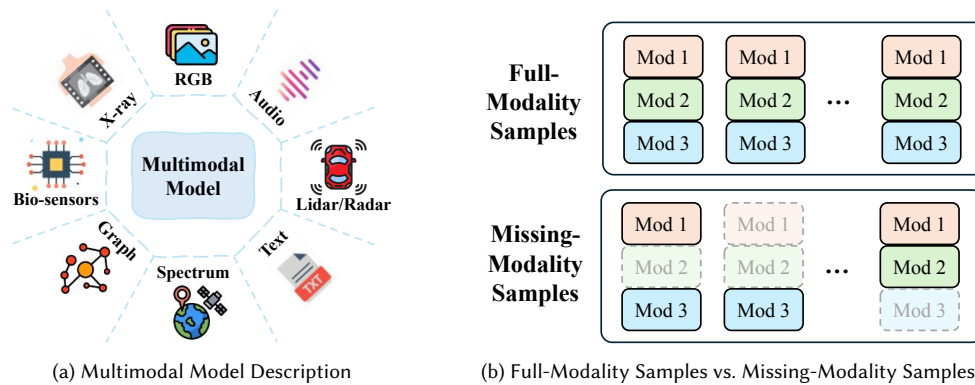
RGB

Audio

Lidar/Radar

Text

Spectrum

Graph

Bio-sensors

X-ray

Multimodal Model

TXT

(a) Multimodal Model Description

Full-Modality Samples

| Mod 1 | Mod 1 | | Mod 1 |
|---|---|---|---|
| Mod 2 | Mod 2 | ··· | Mod 2 |
| Mod 3 | Mod 3 | | Mod 3 |

Missing-Modality Samples

| Mod 1 | Mod 1 | | Mod 1 |
|---|---|---|---|
| Mod 2 | Mod 2 | ··· | Mod 2 |
| Mod 3 | Mod 3 | | Mod 3 |

(b) Full-Modality Samples vs. Missing-Modality Samples